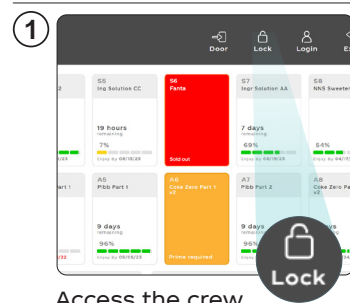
1

Door Lock Login E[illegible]

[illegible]2 | S6 Ing Solution CC | S6 Fanta | S7 Ingr Solution AA | S8 NNS Sweete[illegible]

19 hours remaining 7% Enjoy By 08/18/25

Sold out

7 days remaining 69% Enjoy By 08/18/25

54% Enjoy By 04/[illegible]

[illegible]art 1 | A5 Pibb Part 1 | A6 Coke Zero Part 1 v2 | A7 Pibb Part 2 | A8 Coke Zero Pa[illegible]

9 days remaining 96% Enjoy By 09/09/25

Prime required

9 days remaining 96%

Lock

Access the crew